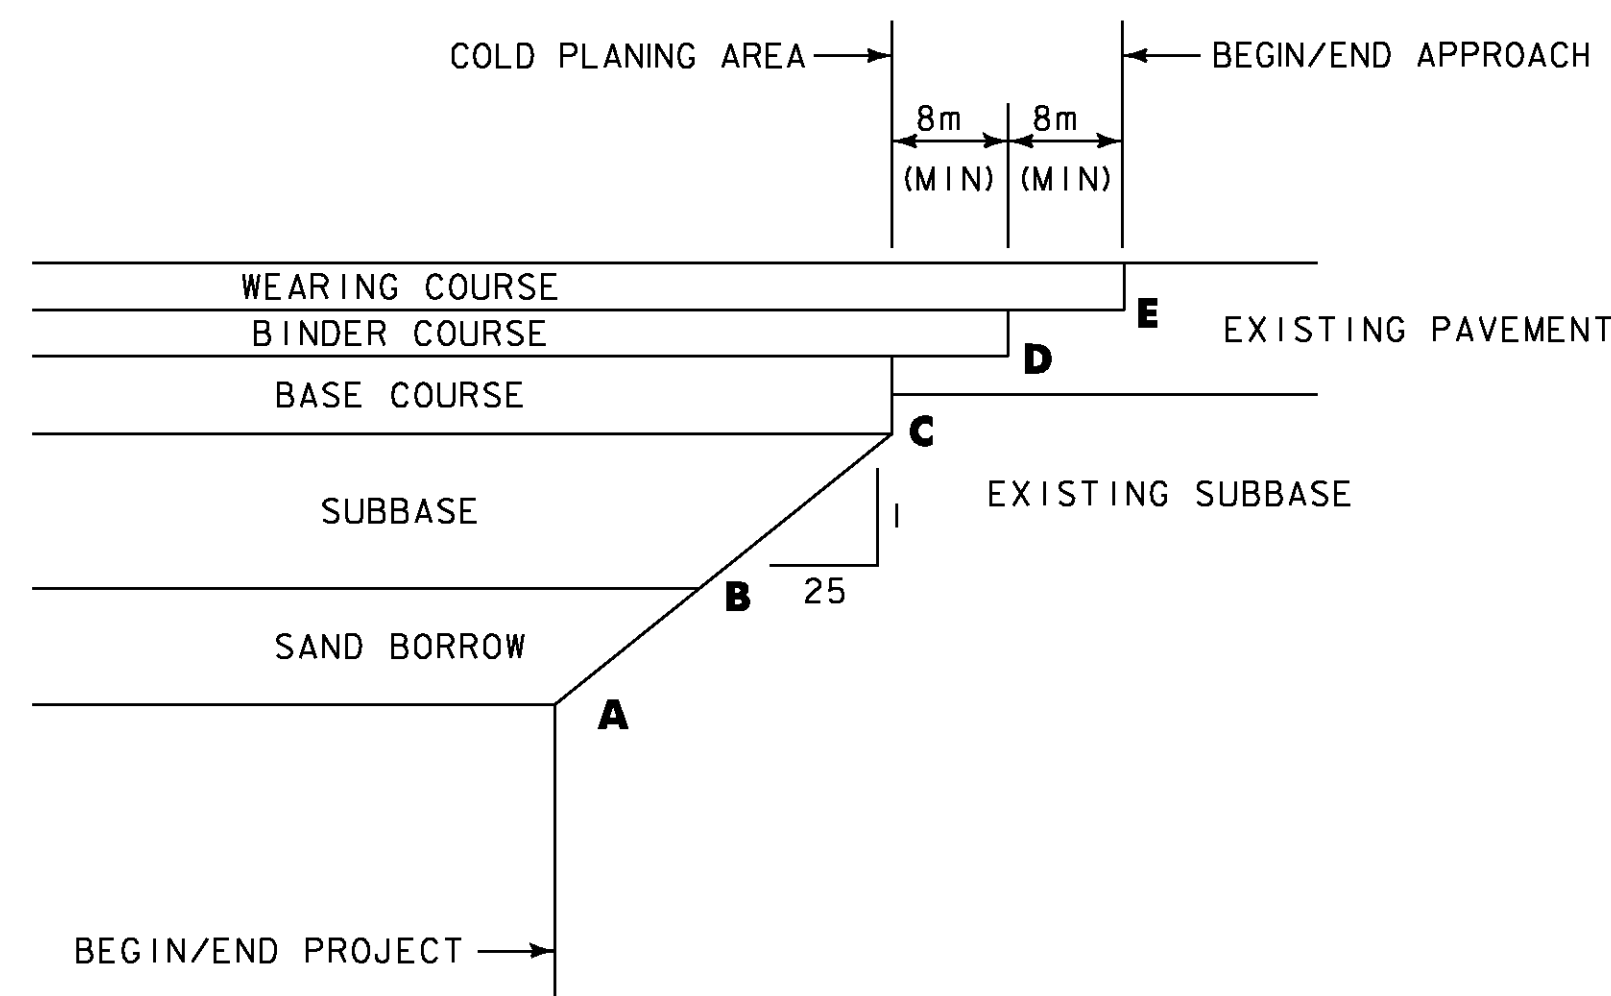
COLD PLANING AREA

BEGIN/END APPROACH

8m
(MIN)

8m
(MIN)

WEARING COURSE

BINDER COURSE

BASE COURSE

E

EXISTING PAVEMENT

D

C

SUBBASE

EXISTING SUBBASE

1

25

B

SAND BORROW

A

BEGIN/END PROJECT